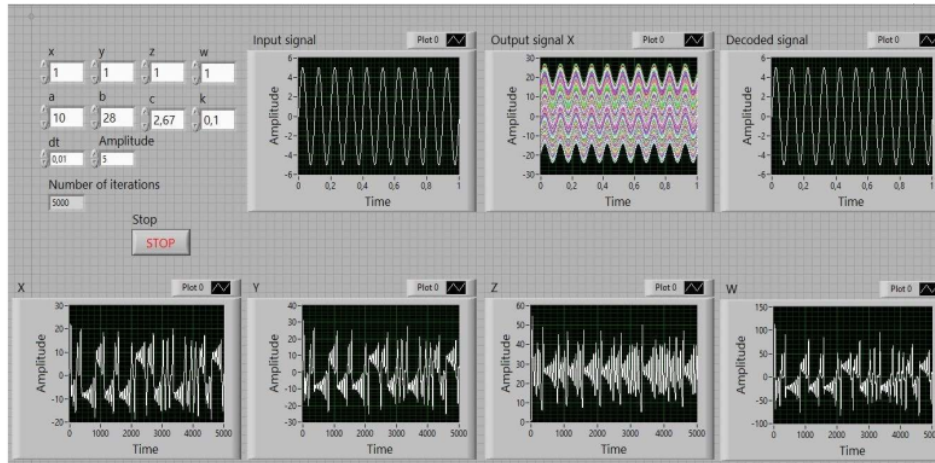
x
1
y
1
z
1
w
1
a
10
b
28
c
2,67
k
0,1
dt
0,01
Amplitude
5
Number of iterations
5000
Stop
STOP

Input signal
Plot 0
6
4
2
0
-2
-4
-6
Amplitude
0
0,2
0,4
0,6
0,8
1
Time

Output signal X
Plot 0
30
20
10
0
-10
-20
-30
Amplitude
0
0,2
0,4
0,6
0,8
1
Time

Decoded signal
Plot 0
6
4
2
0
-2
-4
-6
Amplitude
0
0,2
0,4
0,6
0,8
1
Time

X
Plot 0
30
20
10
0
-10
-20
Amplitude
0
1000
2000
3000
4000
5000
Time

Y
Plot 0
40
30
20
10
0
-10
-20
-30
Amplitude
0
1000
2000
3000
4000
5000
Time

Z
Plot 0
60
50
40
30
20
10
0
Amplitude
0
1000
2000
3000
4000
5000
Time

W
Plot 0
150
100
50
0
-50
-100
Amplitude
0
1000
2000
3000
4000
500
Time